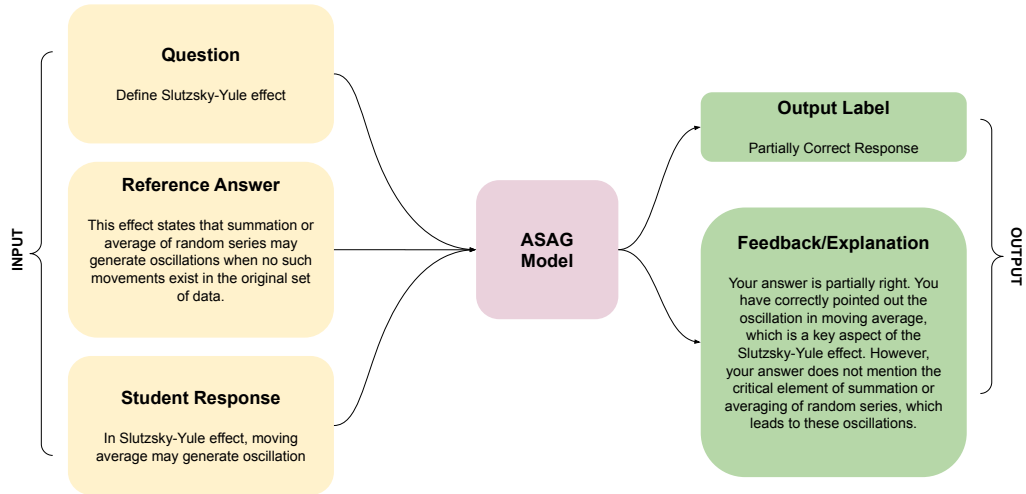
INPUT

Question

Define Slutzsky-Yule effect

Reference Answer

This effect states that summation or average of random series may generate oscillations when no such movements exist in the original set of data.

Student Response

In Slutzsky-Yule effect, moving average may generate oscillation

ASAG Model

Output Label

Partially Correct Response

Feedback/Explanation

Your answer is partially right. You have correctly pointed out the oscillation in moving average, which is a key aspect of the Slutzsky-Yule effect. However, your answer does not mention the critical element of summation or averaging of random series, which leads to these oscillations.

OUTPUT